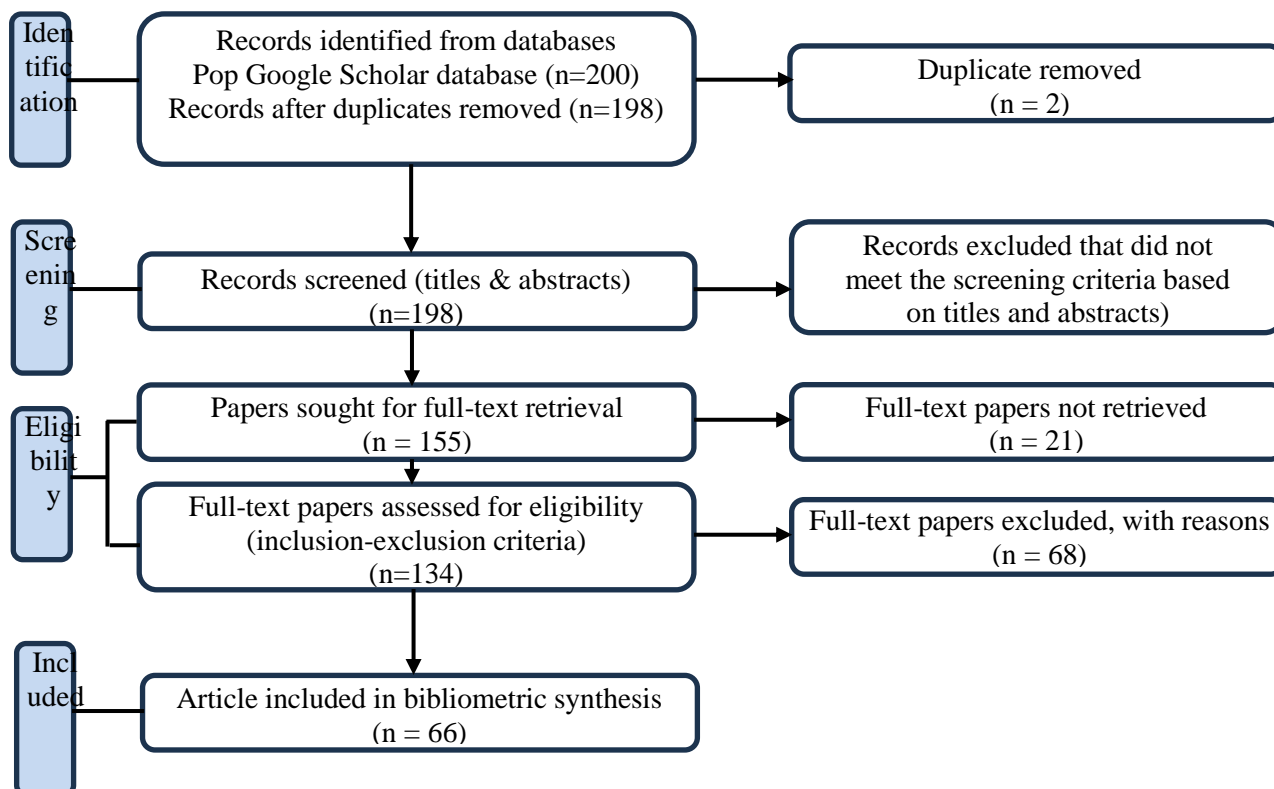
Iden tific ation

Records identified from databases
Pop Google Scholar database (n=200)
Records after duplicates removed (n=198)

Duplicate removed
(n = 2)

Scre enin g

Records screened (titles & abstracts)
(n=198)

Records excluded that did not meet the screening criteria based on titles and abstracts)

Eligi bilit y

Papers sought for full-text retrieval
(n = 155)

Full-text papers not retrieved
(n = 21)

Full-text papers assessed for eligibility
(inclusion-exclusion criteria)
(n=134)

Full-text papers excluded, with reasons
(n = 68)

Incl uded

Article included in bibliometric synthesis
(n = 66)